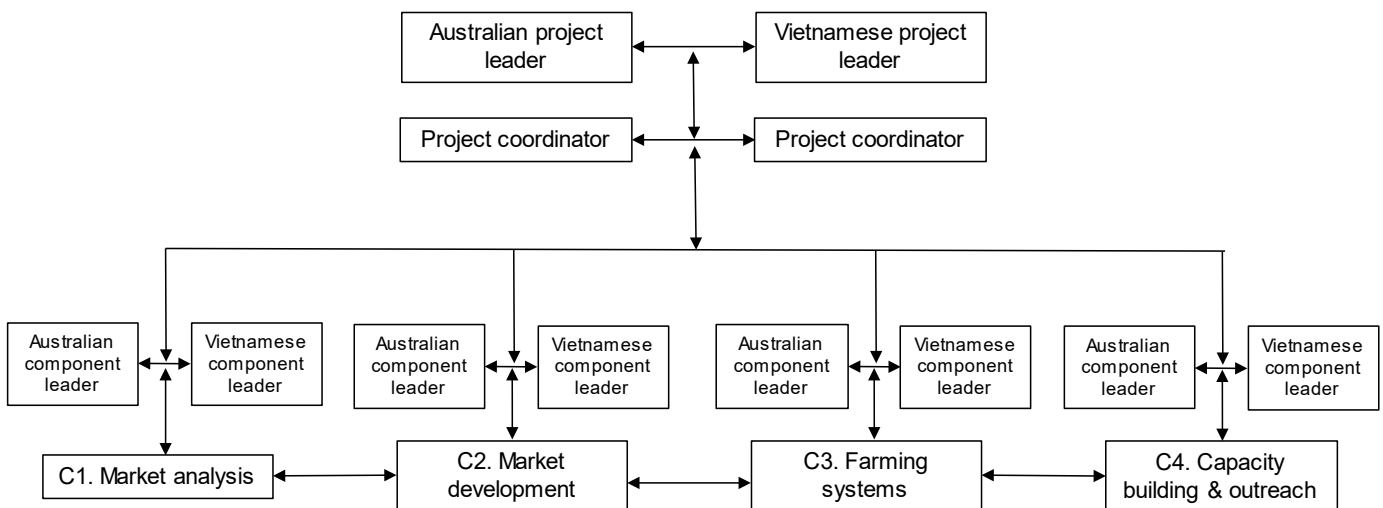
Australian project leader

Vietnamese project leader

Project coordinator

Project coordinator

Australian component leader

Vietnamese component leader

Australian component leader

Vietnamese component leader

Australian component leader

Vietnamese component leader

Australian component leader

Vietnamese component leader

C1. Market analysis

C2. Market development

C3. Farming systems

C4. Capacity building & outreach